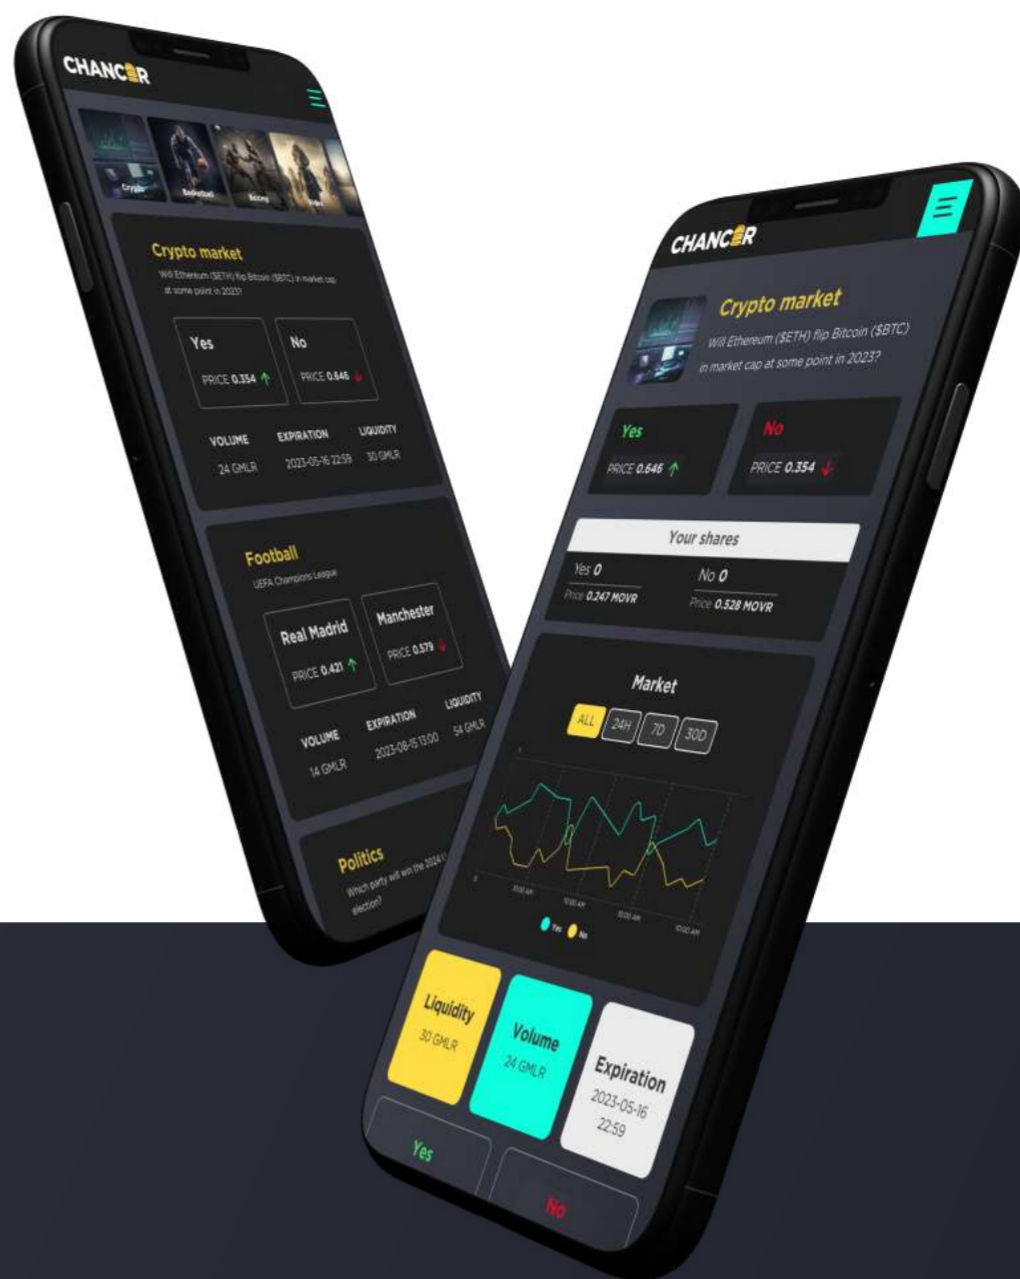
CHANCER

Crypto

Basketball

Boxing

Crypto market

Will Ethereum ($ETH) flip Bitcoin ($BTC) in market cap at some point in 2023?

Yes

PRICE 0.354

No

PRICE 0.646

VOLUME

24 GMLR

EXPIRATION

2023-05-16 22:59

LIQUIDITY

30 GMLR

Football

UEFA Champions League

Real Madrid

PRICE 0.421

Manchester

PRICE 0.579

VOLUME

14 GMLR

EXPIRATION

2023-08-15 13:00

LIQUIDITY

54 GMLR

Politics

Which party will win the 2024 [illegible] election?

CHANCER

Crypto market

Will Ethereum ($ETH) flip Bitcoin ($BTC) in market cap at some point in 2023?

Yes

PRICE 0.646

No

PRICE 0.354

Your shares

Yes 0

Price 0.247 MOVR

No 0

Price 0.528 MOVR

Market

ALL

24H

7D

30D

10:00 AM

10:00 AM

10:00 AM

10:00 AM

Yes

No

Liquidity

30 GMLR

Volume

24 GMLR

Expiration

2023-05-16 22:59

Yes

No